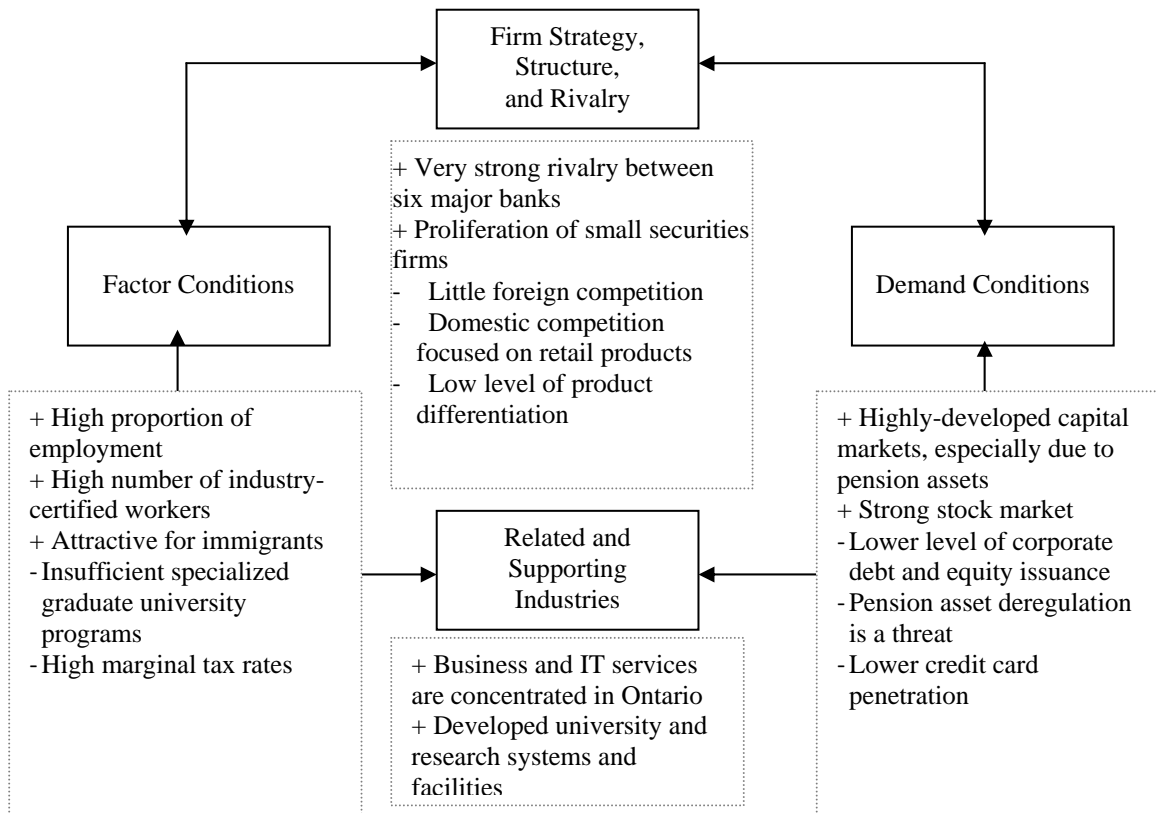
Firm Strategy, Structure, and Rivalry

+ Very strong rivalry between six major banks
+ Proliferation of small securities firms
- Little foreign competition
- Domestic competition focused on retail products
- Low level of product differentiation

Factor Conditions

+ High proportion of employment
+ High number of industry-certified workers
+ Attractive for immigrants
- Insufficient specialized graduate university programs
- High marginal tax rates

Related and Supporting Industries

+ Business and IT services are concentrated in Ontario
+ Developed university and research systems and facilities

Demand Conditions

+ Highly-developed capital markets, especially due to pension assets
+ Strong stock market
- Lower level of corporate debt and equity issuance
- Pension asset deregulation is a threat
- Lower credit card penetration